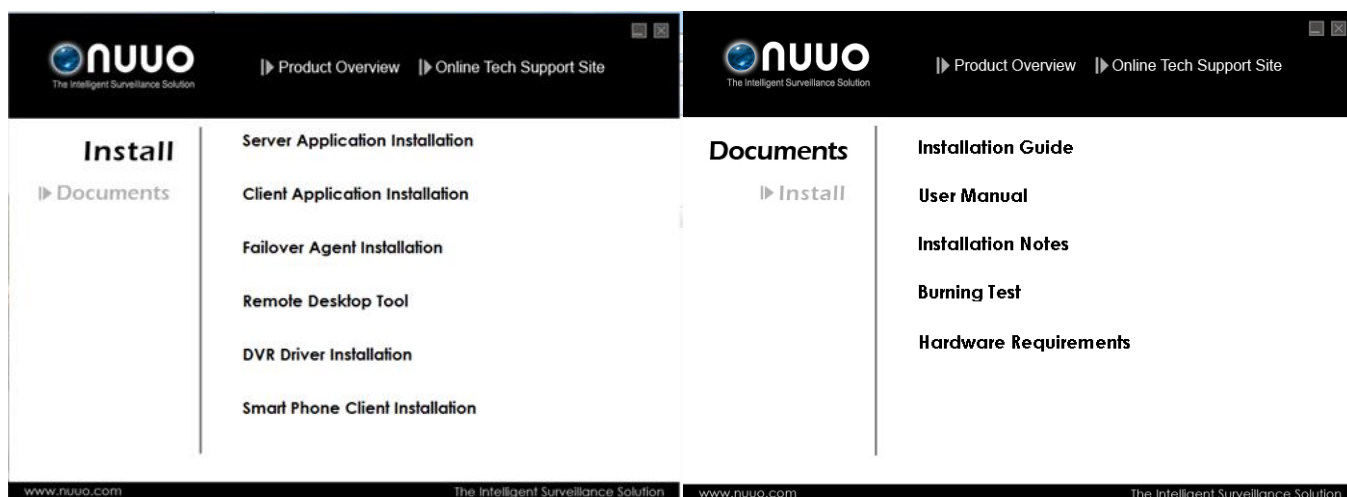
NUUO
The Intelligent Surveillance Solution

Product Overview Online Tech Support Site

Install
Documents

Server Application Installation

Client Application Installation

Failover Agent Installation

Remote Desktop Tool

DVR Driver Installation

Smart Phone Client Installation

www.nuuo.com The Intelligent Surveillance Solution

NUUO
The Intelligent Surveillance Solution

Product Overview Online Tech Support Site

Documents
Install

Installation Guide

User Manual

Installation Notes

Burning Test

Hardware Requirements

www.nuuo.com The Intelligent Surveillance Solution